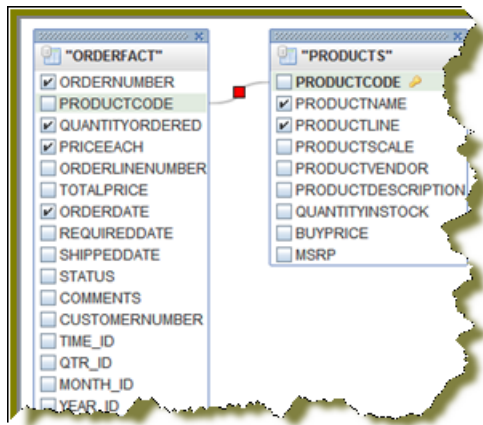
"ORDERFACT"

ORDERNUMBER
PRODUCTCODE
QUANTITYORDERED
PRICEEACH
ORDERLINENUMBER
TOTALPRICE
ORDERDATE
REQUIREDDATE
SHIPPEDDATE
STATUS
COMMENTS
CUSTOMERNUMBER
TIME_ID
QTR_ID
MONTH_ID
YEAR_ID

"PRODUCTS"

PRODUCTCODE
PRODUCTNAME
PRODUCTLINE
PRODUCTSCALE
PRODUCTVENDOR
PRODUCTDESCRIPTION
QUANTITYINSTOCK
BUYPRICE
MSRP